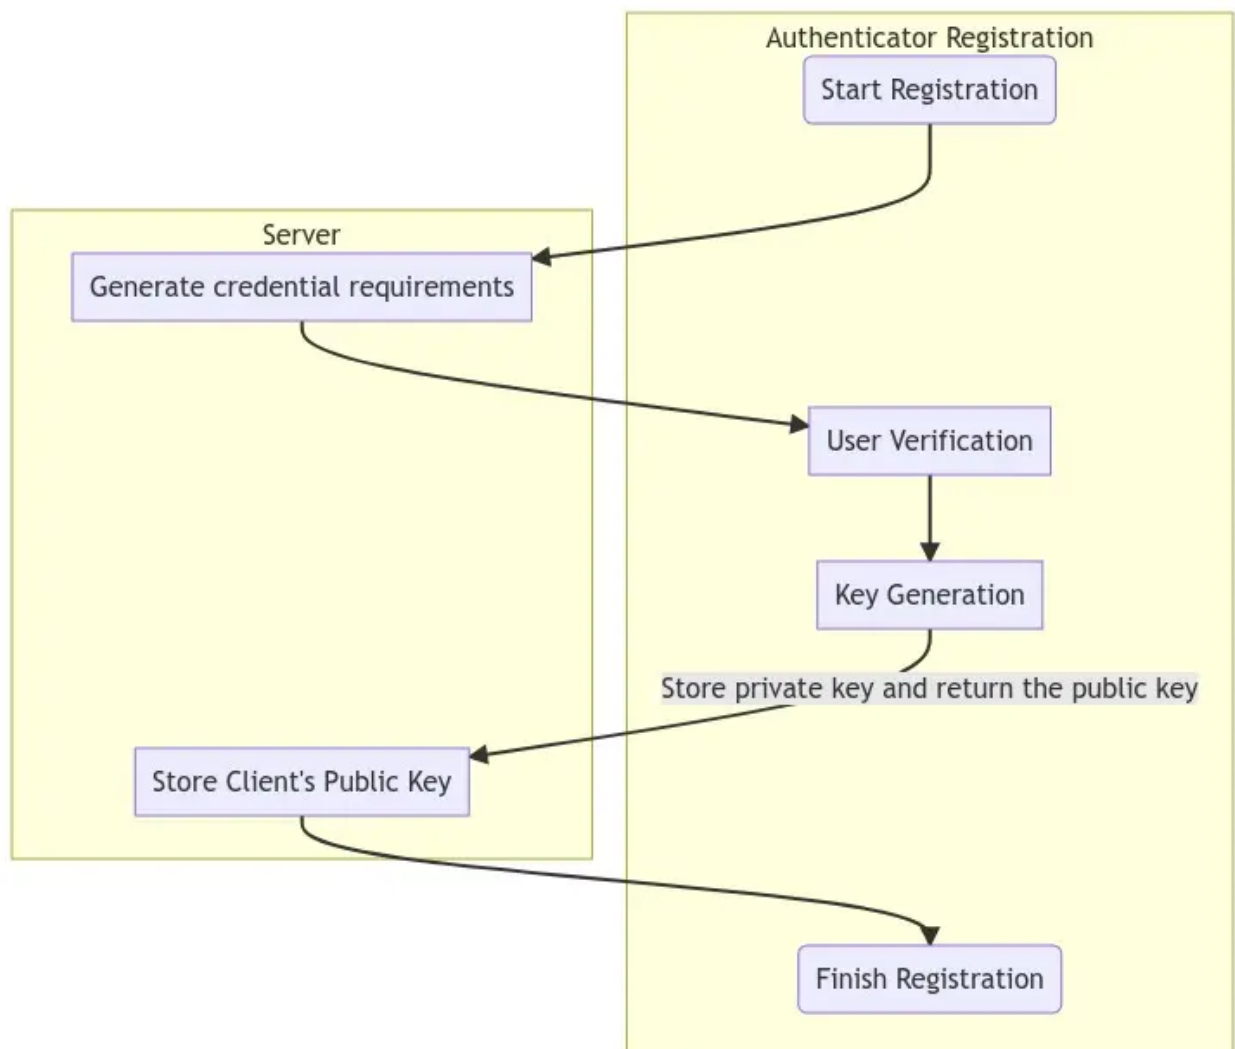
Authenticator Registration

Start Registration

Server

Generate credential requirements

User Verification

Key Generation

Store private key and return the public key

Store Client's Public Key

Finish Registration